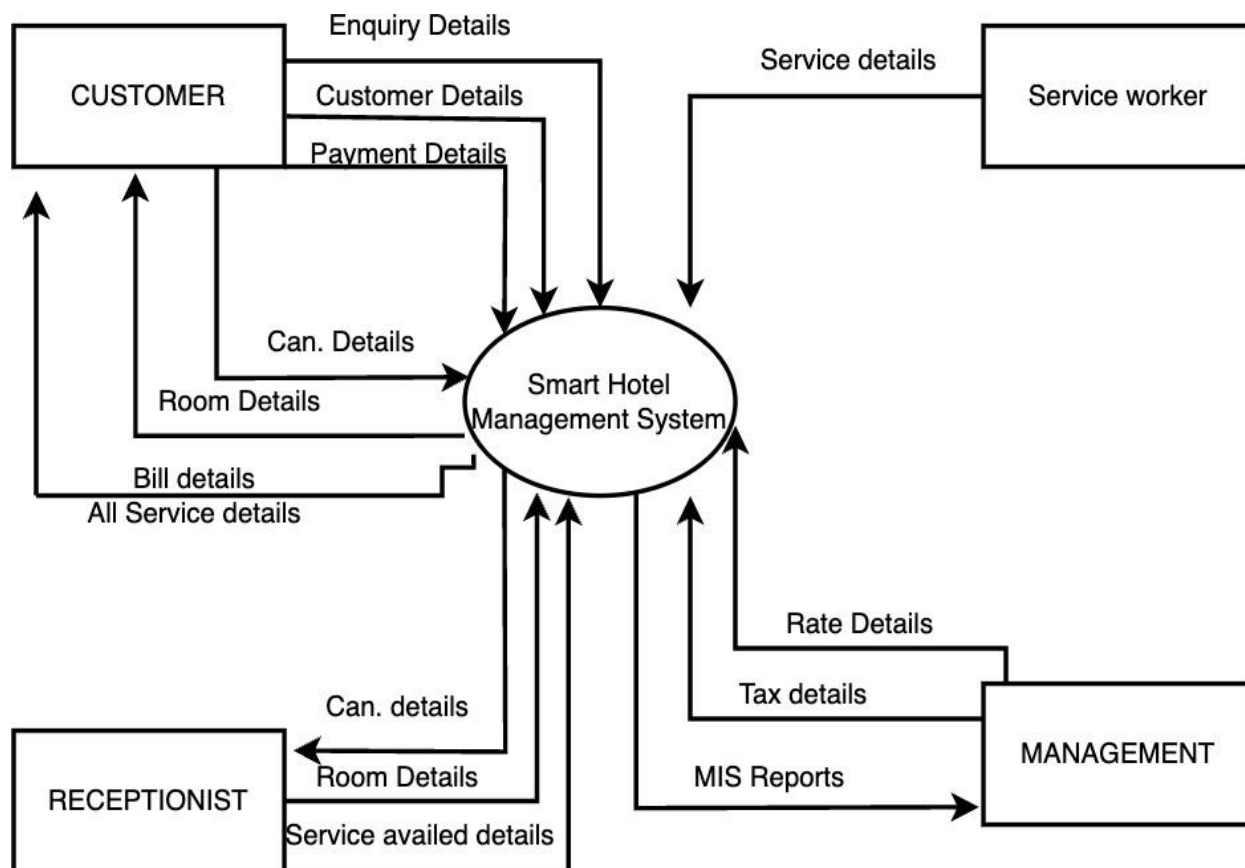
Enquiry Details
CUSTOMER
Customer Details
Payment Details
Service details
Service worker
Can. Details
Smart Hotel Management System
Room Details
Bill details
All Service details
Rate Details
Tax details
Can. details
MANAGEMENT
Room Details
MIS Reports
RECEPTIONIST
Service availed details